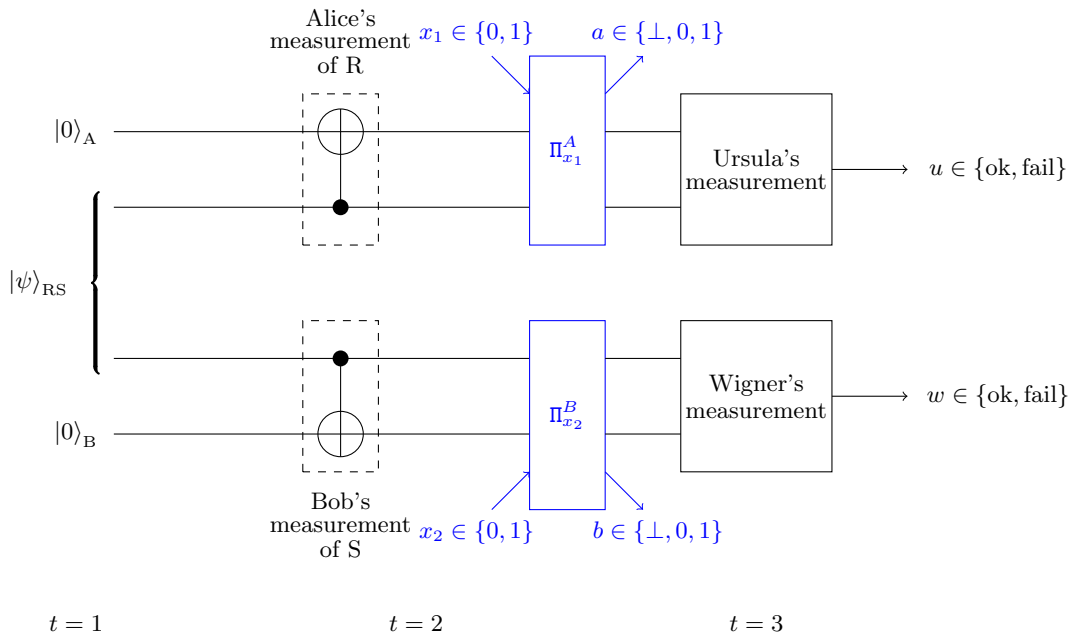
Alice's measurement of R

$x_1 \in \{0,1\}$

$a \in \{\perp, 0, 1\}$

$|0\rangle_{\mathrm{A}}$

$\Pi^A_{x_1}$

Ursula's measurement

$u \in \{\mathrm{ok}, \mathrm{fail}\}$

$|\psi\rangle_{\mathrm{RS}}$

$|0\rangle_{\mathrm{B}}$

$\Pi^B_{x_2}$

Wigner's measurement

$w \in \{\mathrm{ok}, \mathrm{fail}\}$

Bob's measurement of S

$x_2 \in \{0,1\}$

$b \in \{\perp, 0, 1\}$

$t = 1$

$t = 2$

$t = 3$